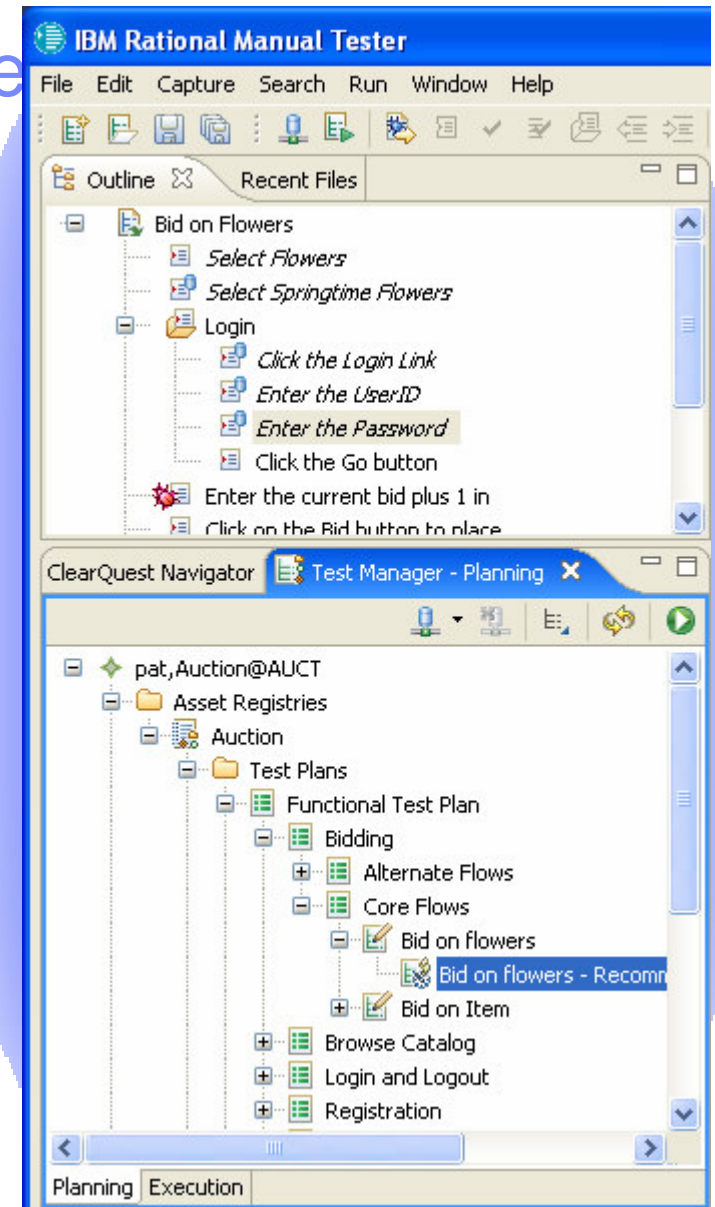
IBM Rational Manual Tester

File Edit Capture Search Run Window Help

Outline Recent Files

Bid on Flowers
Select Flowers
Select Springtime Flowers
Login
Click the Login Link
Enter the UserID
Enter the Password
Click the Go button
Enter the current bid plus 1 in
Click on the Bid button to place

ClearQuest Navigator Test Manager - Planning

pat,Auction@AUCT
Asset Registries
Auction
Test Plans
Functional Test Plan
Bidding
Alternate Flows
Core Flows
Bid on flowers
Bid on flowers - Recomm
Bid on Item
Browse Catalog
Login and Logout
Registration

Planning Execution